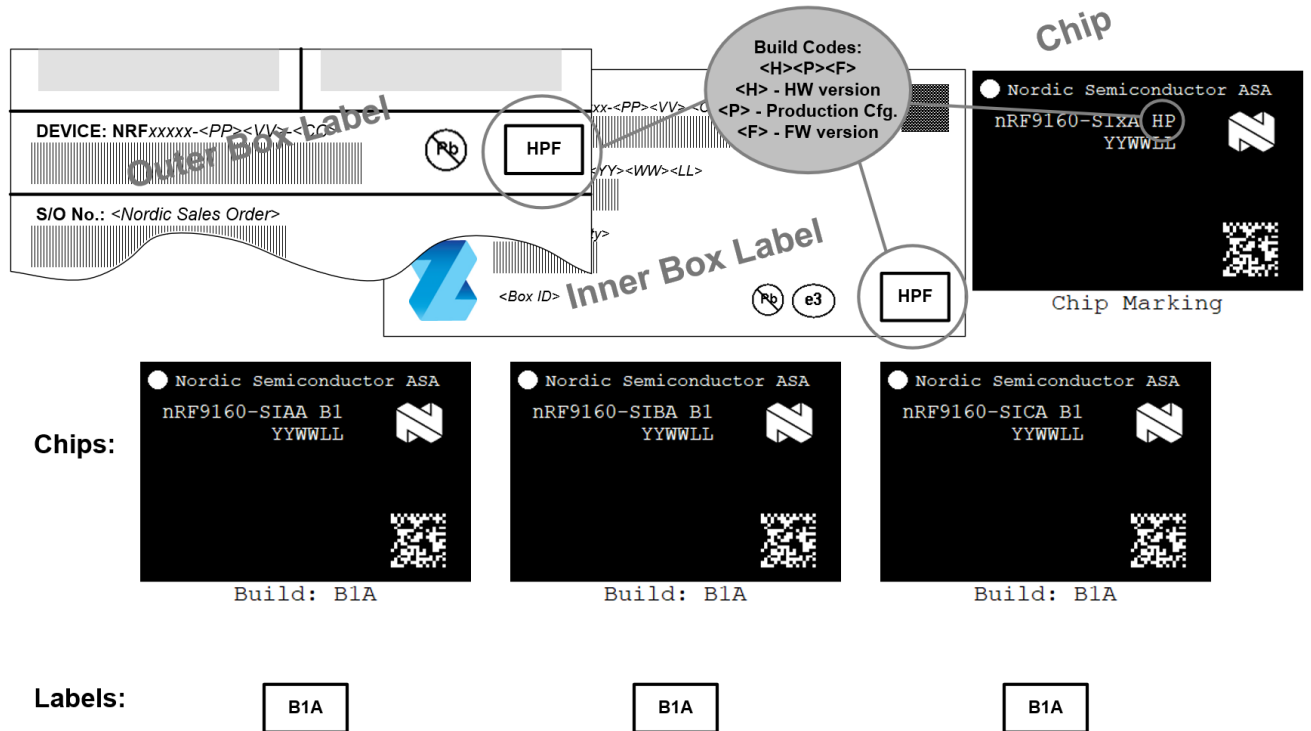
Outer Box Label

DEVICE: NRF*xxxxx*-<PP><VV>-<CC>

Pb

HPF

S/O No.: <Nordic Sales Order>

xx-<PP><VV>-<C

YY><WW><LL>

ty>

<Box ID>

Inner Box Label

Pb

e3

HPF

Build Codes:
<H><P><F>
<H> - HW version
<P> - Production Cfg.
<F> - FW version

Chip

Nordic Semiconductor ASA
nRF9160-SIXA HP
YYWWLL

Chip Marking

Chips:

Nordic Semiconductor ASA
nRF9160-SIAA B1
YYWWLL

Build: B1A

Nordic Semiconductor ASA
nRF9160-SIBA B1
YYWWLL

Build: B1A

Nordic Semiconductor ASA
nRF9160-SICA B1
YYWWLL

Build: B1A

Labels:

B1A

B1A

B1A